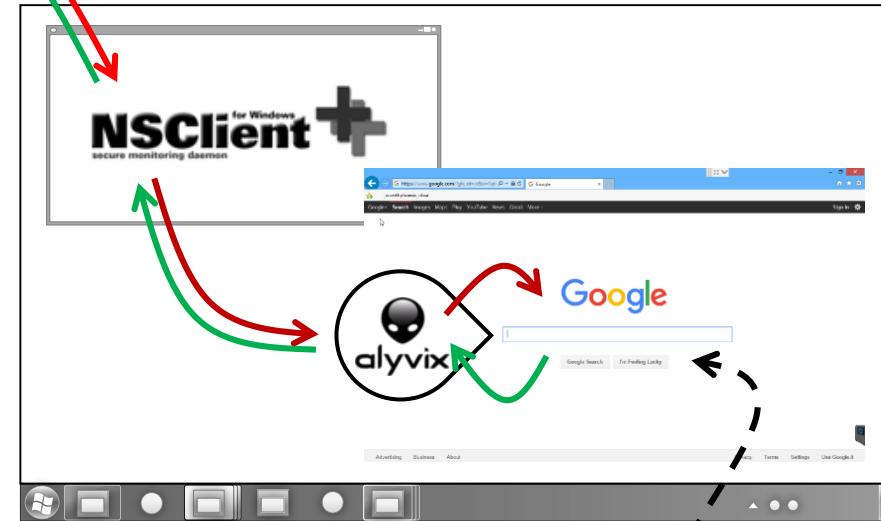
NSClient for Windows
secure monitoring daemon

https://www.google.com/?gws_rd=ssl
Google

Google Search Images Maps Play YouTube News Gmail More

Sign in

Google

Google Search I'm Feeling Lucky

Advertising Business About

Privacy Terms Settings Use Google.it

alyvix